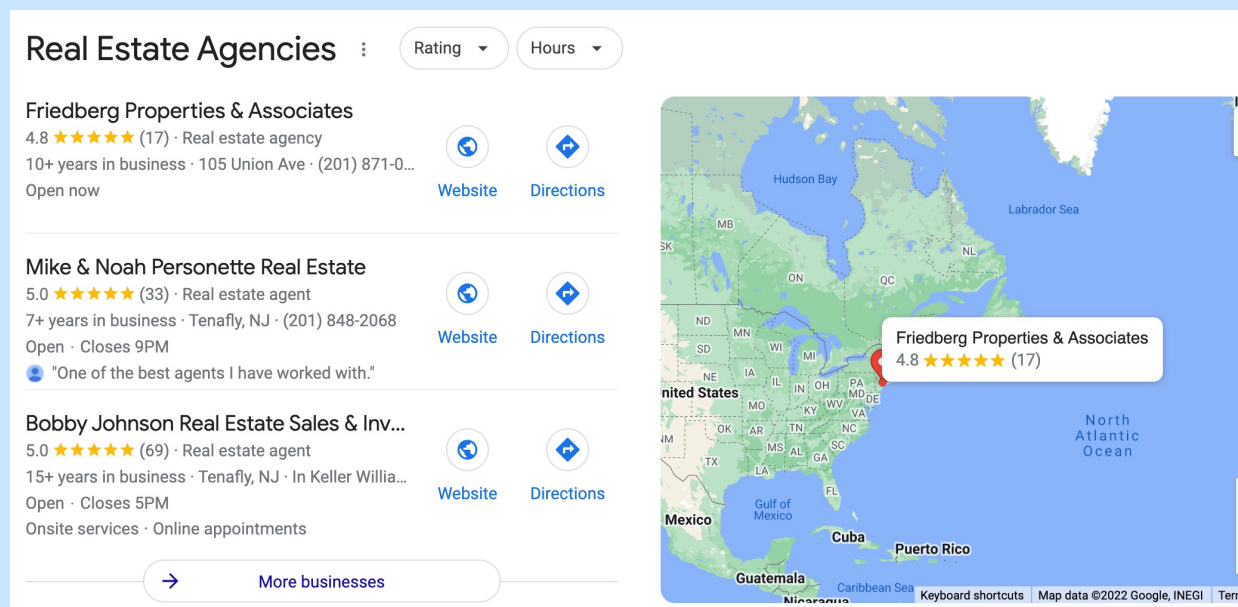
Real Estate Agencies ⋮ Rating ▾ Hours ▾

Friedberg Properties & Associates
4.8 ★★★★★ (17) · Real estate agency
10+ years in business · 105 Union Ave · (201) 871-0...
Open now
Website Directions

Mike & Noah Personette Real Estate
5.0 ★★★★★ (33) · Real estate agent
7+ years in business · Tenafly, NJ · (201) 848-2068
Open · Closes 9PM
"One of the best agents I have worked with."
Website Directions

Bobby Johnson Real Estate Sales & Inv...
5.0 ★★★★★ (69) · Real estate agent
15+ years in business · Tenafly, NJ · In Keller Willia...
Open · Closes 5PM
Onsite services · Online appointments
Website Directions

→ More businesses

Hudson Bay
Labrador Sea
MB
SK
NL
ON
QC
ND
MN
SD
WI
MI
NE
IA
IL
IN
OH
PA
MD
DE
nited States
MO
KY
WV
VA
OK
AR
TN
NC
NM
MS
AL
GA
SC
TX
LA
FL
Friedberg Properties & Associates
4.8 ★★★★★ (17)
North Atlantic Ocean
Gulf of Mexico
Mexico
Cuba
Puerto Rico
Guatemala
Caribbean Sea
Nicaragua
Keyboard shortcuts | Map data ©2022 Google, INEGI | Terr